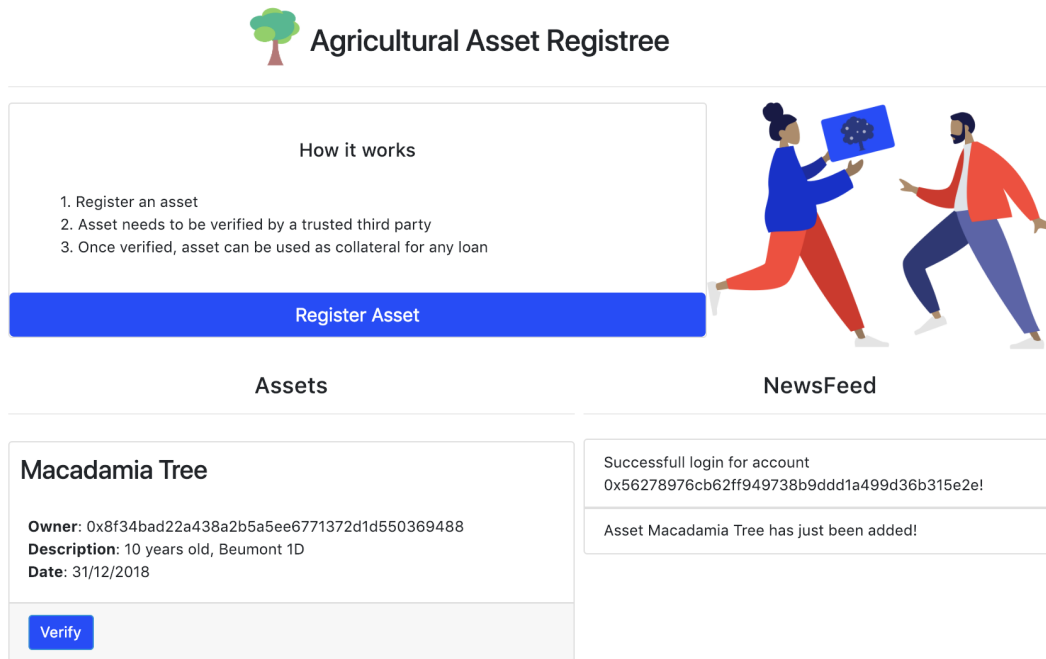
Agricultural Asset Registree

How it works

1. Register an asset
2. Asset needs to be verified by a trusted third party
3. Once verified, asset can be used as collateral for any loan

Register Asset

Assets

Macadamia Tree

**Owner**: 0x8f34bad22a438a2b5a5ee6771372d1d550369488
**Description**: 10 years old, Beumont 1D
**Date**: 31/12/2018

Verify

NewsFeed

Successfull login for account 0x56278976cb62ff949738b9ddd1a499d36b315e2e!

Asset Macadamia Tree has just been added!